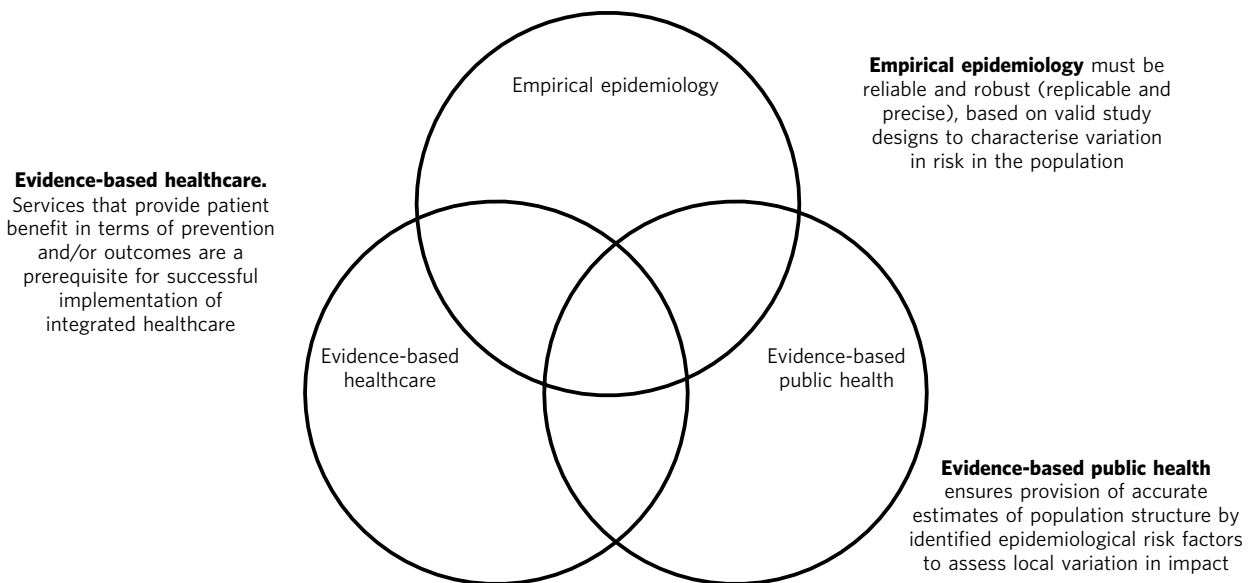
Empirical epidemiology

**Empirical epidemiology** must be reliable and robust (replicable and precise), based on valid study designs to characterise variation in risk in the population

**Evidence-based healthcare.** Services that provide patient benefit in terms of prevention and/or outcomes are a prerequisite for successful implementation of integrated healthcare

Evidence-based healthcare

Evidence-based public health

**Evidence-based public health** ensures provision of accurate estimates of population structure by identified epidemiological risk factors to assess local variation in impact